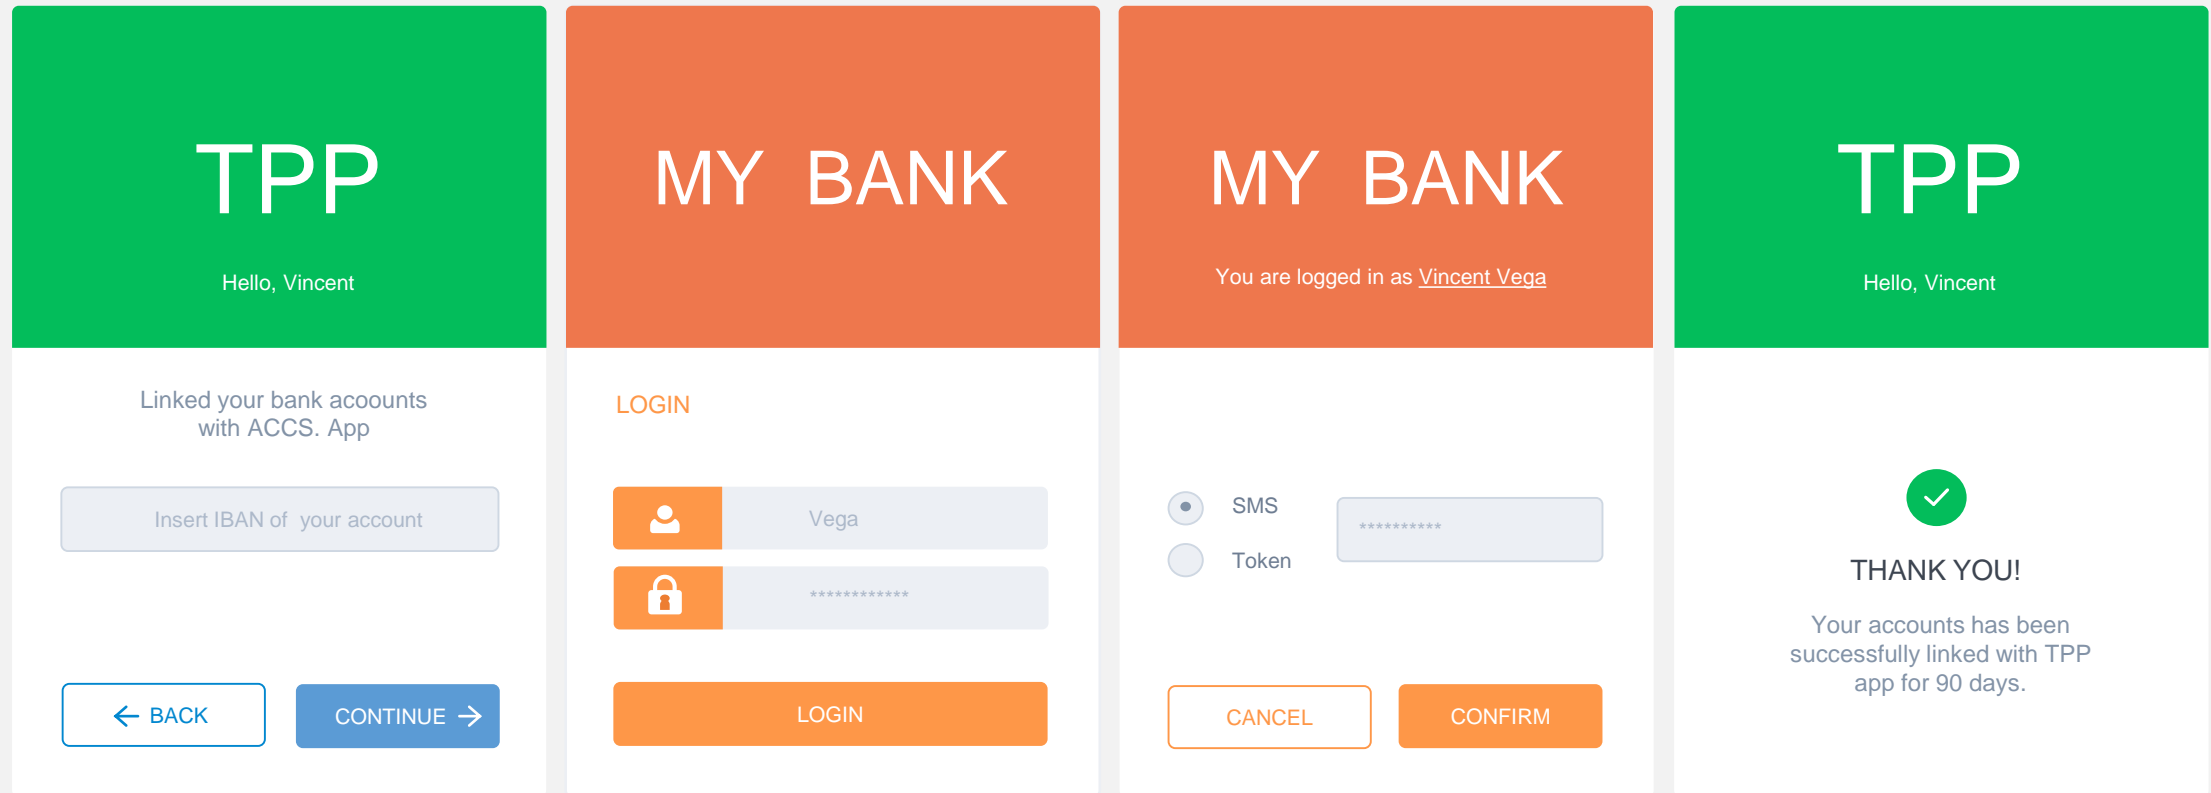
TPP

Hello, Vincent

Linked your bank acoounts with ACCS. App

Insert IBAN of your account

BACK

CONTINUE

MY BANK

LOGIN

Vega

************

LOGIN

MY BANK

You are logged in as Vincent Vega

SMS

Token

**********

CANCEL

CONFIRM

TPP

Hello, Vincent

THANK YOU!

Your accounts has been successfully linked with TPP app for 90 days.